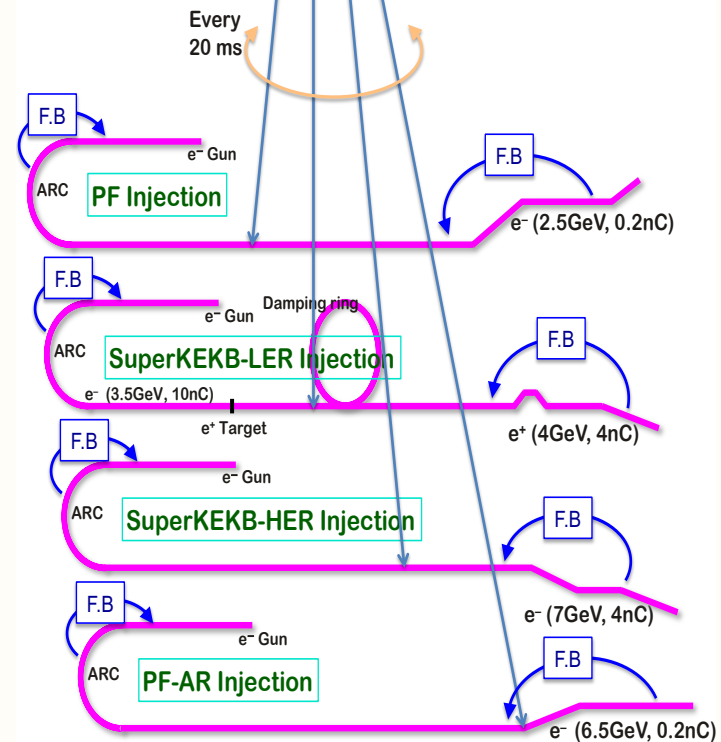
Every 20 ms

F.B

$e^-$ Gun

ARC

PF Injection

F.B

$e^-$ (2.5GeV, 0.2nC)

F.B

$e^-$ Gun

Damping ring

ARC

SuperKEKB-LER Injection

F.B

$e^-$ (3.5GeV, 10nC)

$e^+$ Target

$e^+$ (4GeV, 4nC)

F.B

$e^-$ Gun

ARC

SuperKEKB-HER Injection

F.B

$e^-$ (7GeV, 4nC)

F.B

$e^-$ Gun

ARC

PF-AR Injection

F.B

$e^-$ (6.5GeV, 0.2nC)